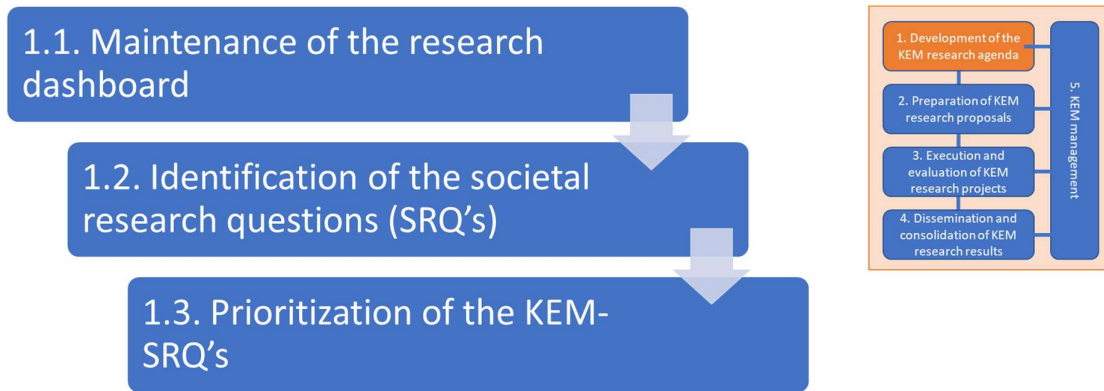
1.1. Maintenance of the research dashboard

1.2. Identification of the societal research questions (SRQ's)

1.3. Prioritization of the KEM-SRQ's

1. Development of the KEM research agenda

2. Preparation of KEM research proposals

3. Execution and evaluation of KEM research projects

4. Dissemination and consolidation of KEM research results

5. KEM management